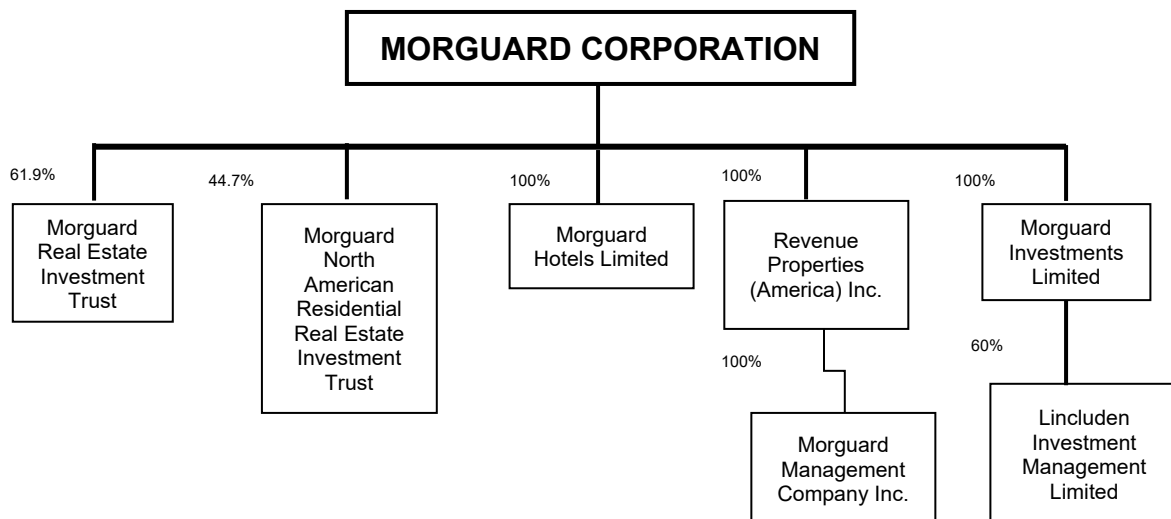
MORGUARD CORPORATION

61.9%

Morguard Real Estate Investment Trust

44.7%

Morguard North American Residential Real Estate Investment Trust

100%

Morguard Hotels Limited

100%

Revenue Properties (America) Inc.

100%

Morguard Management Company Inc.

100%

Morguard Investments Limited

60%

Lincluden Investment Management Limited